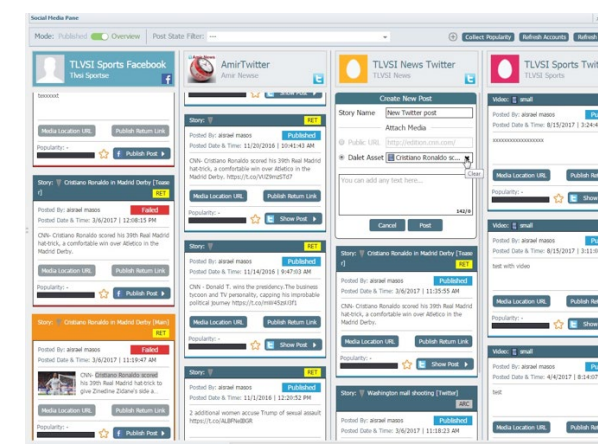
Social Media Pane

Mode: Published Overview    Post State Filter: ---    Collect Popularity    Refresh Accounts    Refresh All

TLVSI Sports Facebook
Tlvsi Sportsc

teeeeest

Media Location URL    Publish Return Link

Popularity: -    Publish Post

Story: Cristiano Ronaldo in Madrid Derby [Tease r]    RET
Posted By: aisrael masos    Failed
Posted Date & Time: 3/6/2017 | 12:08:15 PM
CNN- Cristiano Ronaldo scored his 39th Real Madrid hat-trick, a comfortable win over Atletico in the Madrid Derby.

Media Location URL    Publish Return Link

Popularity: -    Publish Post

Story: Cristiano Ronaldo in Madrid Derby [Main]    RET
Posted By: aisrael masos    Failed
Posted Date & Time: 3/6/2017 | 11:19:47 AM
CNN- Cristiano Ronaldo scored his 39th Real Madrid hat-trick to give Zinedine Zidane's side a...

Media Location URL    Publish Return Link

Popularity: -    Publish Post

AmirTwitter
Amir Newsc

Show Post

Story:    RET
Posted By: aisrael masos    Published
Posted Date & Time: 11/16/2016 | 10:41:43 AM
CNN- Cristiano Ronaldo scored his 39th Real Madrid hat-trick, a comfortable win over Atletico in the Madrid Derby. https://t.co/VUZIm2S7d7

Media Location URL    Publish Return Link

Popularity: -    Show Post

Story:    RET
Posted By: aisrael masos    Published
Posted Date & Time: 11/14/2016 | 9:47:03 AM
CNN - Donald T. wins the presidency.The business tycoon and TV personality, capping his improbable political journey https://t.co/mW45zk0Ft

Media Location URL    Publish Return Link

Popularity: -    Show Post

Story:    RET
Posted By: aisrael masos    Published
Posted Date & Time: 11/10/2016 | 8:24:00 AM
2 additional women accuse Trump of sexual assault https://t.co/ALBPNdBGR

TLVSI News Twitter
TLVSI News

Create New Post
Story Name    New Twitter post
Attach Media
Public URL    http://edition.cnn.com/
Dalet Asset    Cristiano Ronaldo sc...
Clear
You can add any text here...
142/0
Cancel    Post

Story: Cristiano Ronaldo in Madrid Derby [Tease r]    RET
Posted By: aisrael masos    Published
Posted Date & Time: 3/6/2017 | 11:35:55 AM
CNN- Cristiano Ronaldo scored his 39th Real Madrid hat-trick, a comfortable win over Atletico in the Madrid Derby.

Media Location URL    Publish Return Link

Popularity: -    Show Post

Story: Washington mall shooting [Twitter]    ARC
Posted By: aisrael masos    Published
Posted Date & Time: 3/6/2017 | 11:32:04 AM

TLVSI Sports Tw
TLVSI Sports

Video: small
Posted By: aisrael masos
Posted Date & Time: 8/15/2017 | 8:
xxxxxxxxxxxxxxxxxx

Media Location URL    Publish

Popularity: -    Show

Video: small
Posted By: aisrael masos
Posted Date & Time: 8/15/2017 | 8:
text with video

Media Location URL    Publish

Popularity: -    Show

Video: small
Posted By: aisrael masos
Posted Date & Time: 4/4/2017 | 8:
test

Media Location URL    Publish